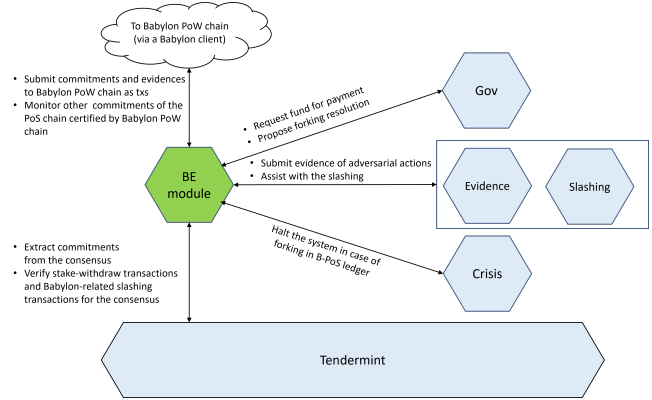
To Babylon PoW chain (via a Babylon client)

• Submit commitments and evidences to Babylon PoW chain as txs
• Monitor other commitments of the PoS chain certified by Babylon PoW chain

• Request fund for payment
• Propose forking resolution

Gov

BE module

• Submit evidence of adversarial actions
• Assist with the slashing

Evidence

Slashing

Halt the system in case of forking in B-PoS ledger

Crisis

• Extract commitments from the consensus
• Verify stake-withdraw transactions and Babylon-related slashing transactions for the consensus

Tendermint